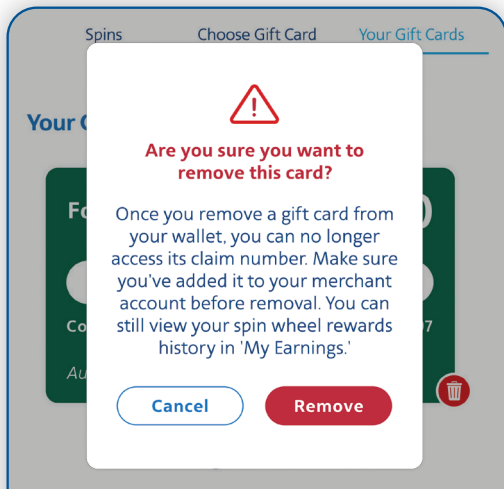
Spins
Choose Gift Card
Your Gift Cards

Your G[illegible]

Fo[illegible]
Co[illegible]
Au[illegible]
7

Are you sure you want to remove this card?

Once you remove a gift card from your wallet, you can no longer access its claim number. Make sure you've added it to your merchant account before removal. You can still view your spin wheel rewards history in 'My Earnings.'

Cancel
Remove